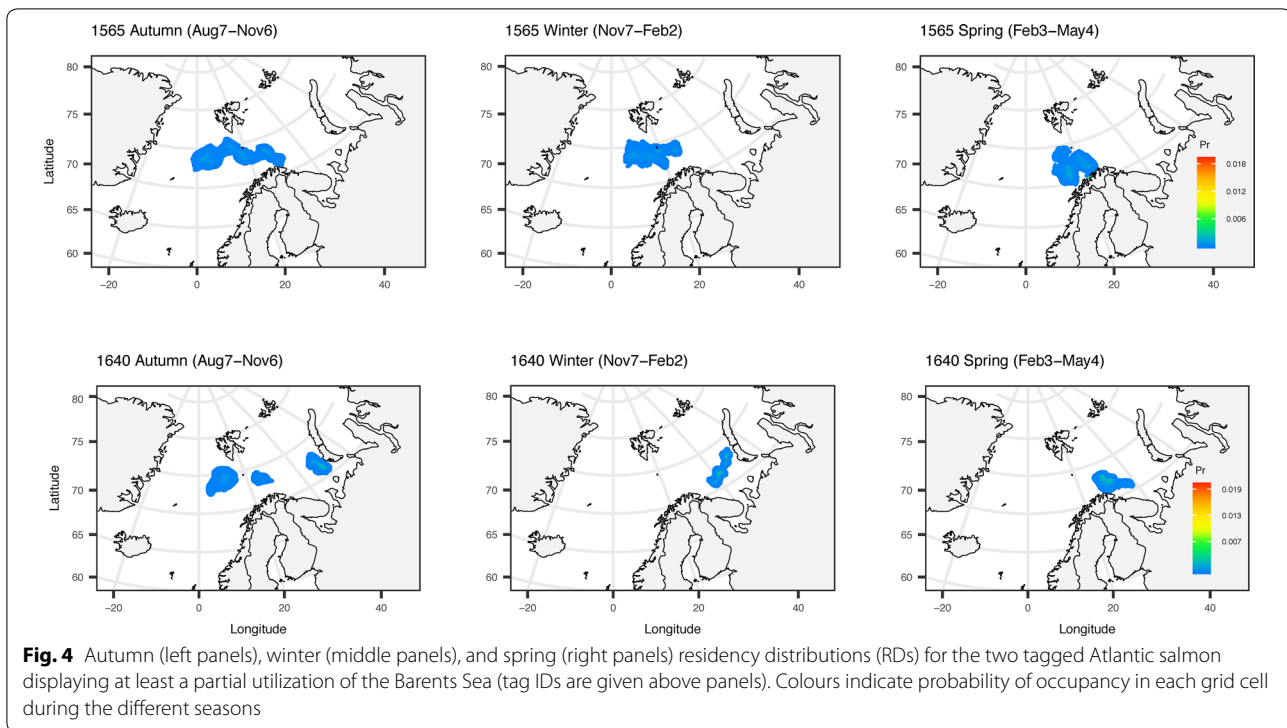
1565 Autumn (Aug7–Nov6)

80
75
70
65
60
Latitude
−20 0 20 40

1565 Winter (Nov7–Feb2)

80
75
70
65
60
−20 0 20 40

1565 Spring (Feb3–May4)

80
75
70
65
60
−20 0 20 40

Pr
0.018
0.012
0.006

1640 Autumn (Aug7–Nov6)

80
75
70
65
60
Latitude
−20 0 20 40
Longitude

1640 Winter (Nov7–Feb2)

80
75
70
65
60
−20 0 20 40
Longitude

1640 Spring (Feb3–May4)

80
75
70
65
60
−20 0 20 40
Longitude

Pr
0.019
0.013
0.007

**Fig. 4** Autumn (left panels), winter (middle panels), and spring (right panels) residency distributions (RDs) for the two tagged Atlantic salmon displaying at least a partial utilization of the Barents Sea (tag IDs are given above panels). Colours indicate probability of occupancy in each grid cell during the different seasons